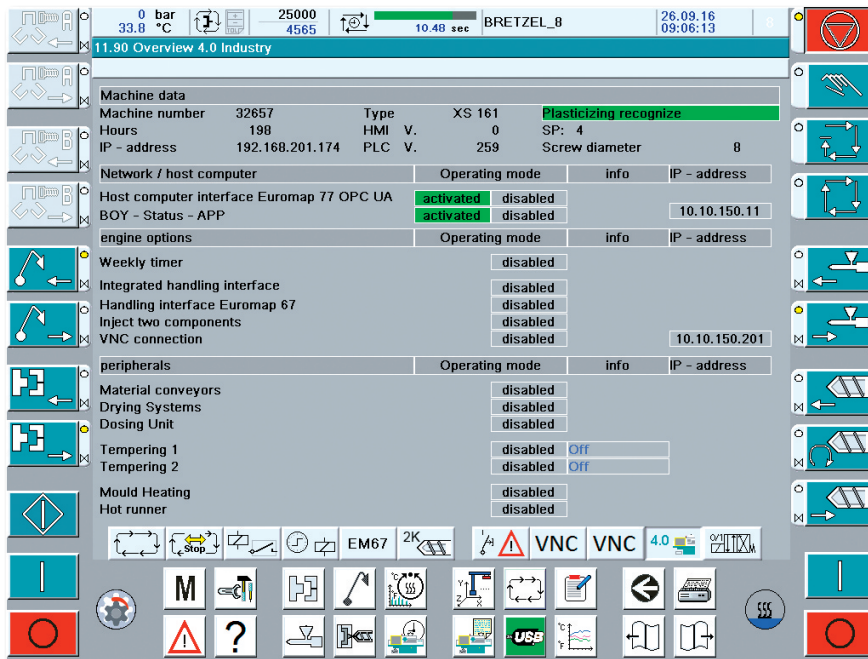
0 bar
33.8 °C

25000
4565

10.48 sec
BRETZEL_8
26.09.16
09:06:13

11.90 Overview 4.0 Industry

Machine data

| Machine number | 32657 | Type | XS 161 | Plasticizing recognize | |
|---|---|---|---|---|---|
| Hours | 198 | HMI V. | 0 | SP: 4 | |
| IP - address | 192.168.201.174 | PLC V. | 259 | Screw diameter | 8 |

| Network / host computer | Operating mode | | info | IP - address |
|---|---|---|---|---|
| Host computer interface Euromap 77 OPC UA | activated | disabled | | |
| BOY - Status - APP | activated | disabled | | 10.10.150.11 |

| engine options | Operating mode | info | IP - address |
|---|---|---|---|
| Weekly timer | disabled | | |
| Integrated handling interface | disabled | | |
| Handling interface Euromap 67 | disabled | | |
| Inject two components | disabled | | |
| VNC connection | disabled | | 10.10.150.201 |

| peripherals | Operating mode | info | IP - address |
|---|---|---|---|
| Material conveyors | disabled | | |
| Drying Systems | disabled | | |
| Dosing Unit | disabled | | |
| Tempering 1 | disabled | Off | |
| Tempering 2 | disabled | Off | |
| Mould Heating | disabled | | |
| Hot runner | disabled | | |

Stop
EM67
2K
VNC
VNC
4.0
M
?
USB